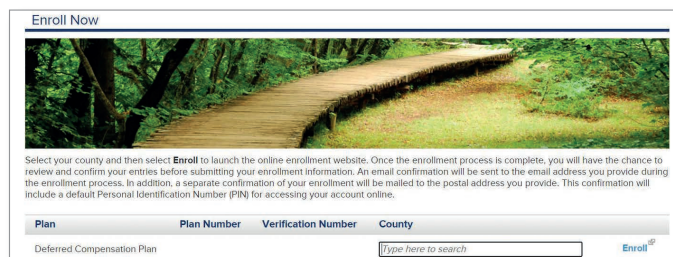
Enroll Now

Select your county and then select **Enroll** to launch the online enrollment website. Once the enrollment process is complete, you will have the chance to review and confirm your entries before submitting your enrollment information. An email confirmation will be sent to the email address you provide during the enrollment process. In addition, a separate confirmation of your enrollment will be mailed to the postal address you provide. This confirmation will include a default Personal Identification Number (PIN) for accessing your account online.

| Plan | Plan Number | Verification Number | County | |
|---|---|---|---|---|
| Deferred Compensation Plan | | | Type here to search | Enroll |